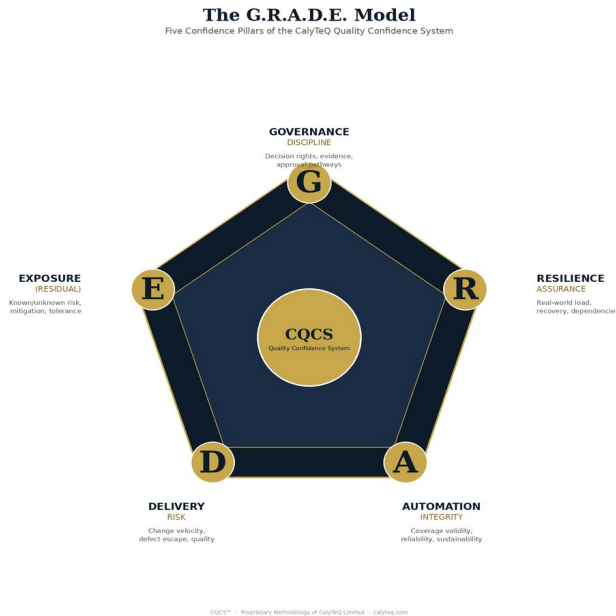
The G.R.A.D.E. Model

Five Confidence Pillars of the CalyTeQ Quality Confidence System

GOVERNANCE
DISCIPLINE
Decision rights, evidence, approval pathways

G

RESILIENCE
ASSURANCE
Real-world load, recovery, dependencie

R

EXPOSURE
(RESIDUAL)
Known/unknown risk, mitigation, tolerance

E

CQCS
Quality Confidence System

D

A

DELIVERY
RISK
Change velocity, defect escape, quality

AUTOMATION
INTEGRITY
Coverage validity, reliability, sustainability

CQCS™ · Proprietary Methodology of CalyTeQ Limited · calyteq.com